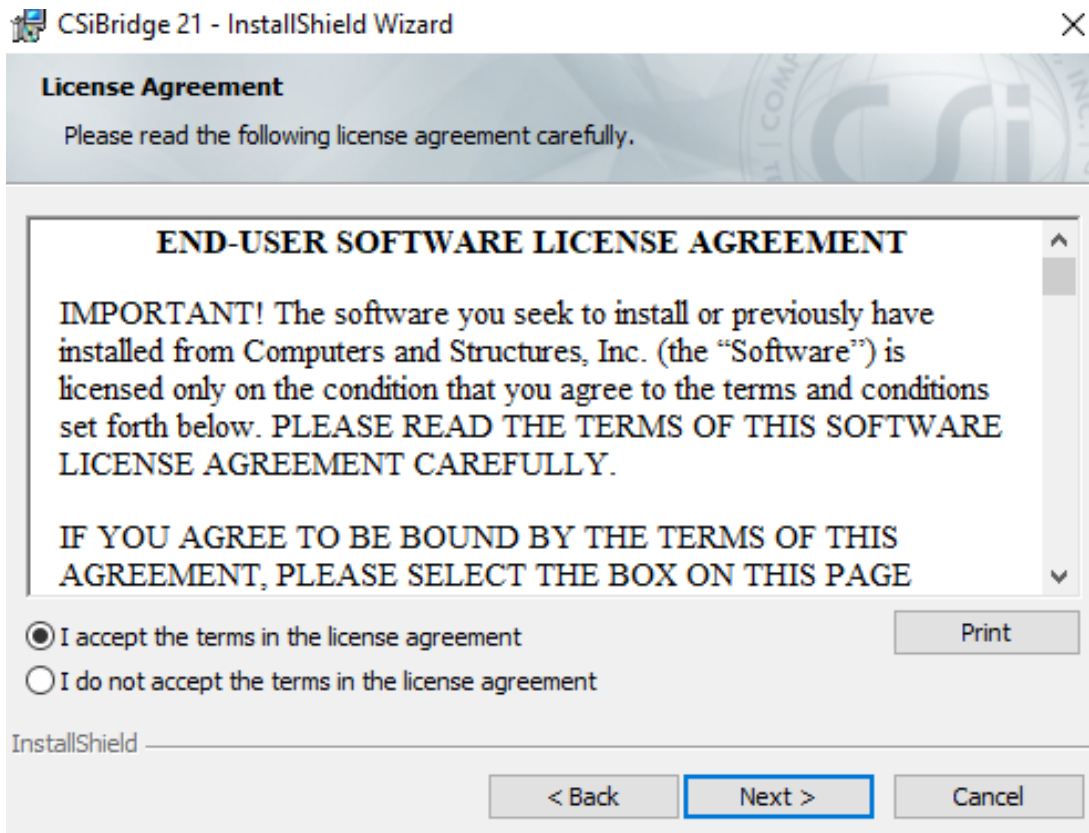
CSiBridge 21 - InstallShield Wizard

License Agreement

Please read the following license agreement carefully.

END-USER SOFTWARE LICENSE AGREEMENT

IMPORTANT! The software you seek to install or previously have installed from Computers and Structures, Inc. (the "Software") is licensed only on the condition that you agree to the terms and conditions set forth below. PLEASE READ THE TERMS OF THIS SOFTWARE LICENSE AGREEMENT CAREFULLY.

IF YOU AGREE TO BE BOUND BY THE TERMS OF THIS AGREEMENT, PLEASE SELECT THE BOX ON THIS PAGE

I accept the terms in the license agreement

I do not accept the terms in the license agreement

Print

InstallShield

< Back

Next >

Cancel